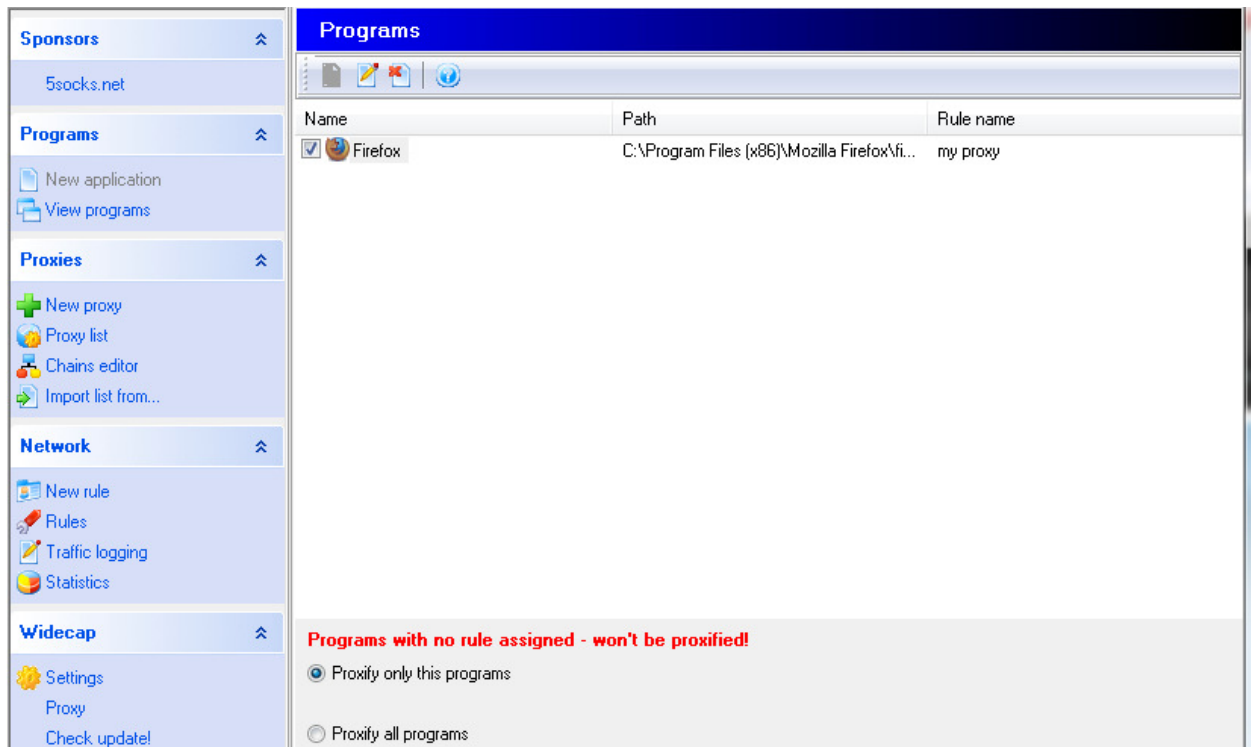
Sponsors

5socks.net

Programs

New application
View programs

Proxies

New proxy
Proxy list
Chains editor
Import list from...

Network

New rule
Rules
Traffic logging
Statistics

Widecap

Settings
Proxy
Check update!

Programs

| Name | Path | Rule name |
|---|---|---|
| Firefox | C:\Program Files (x86)\Mozilla Firefox\fi... | my proxy |

Programs with no rule assigned - won't be proxified!

Proxify only this programs

Proxify all programs